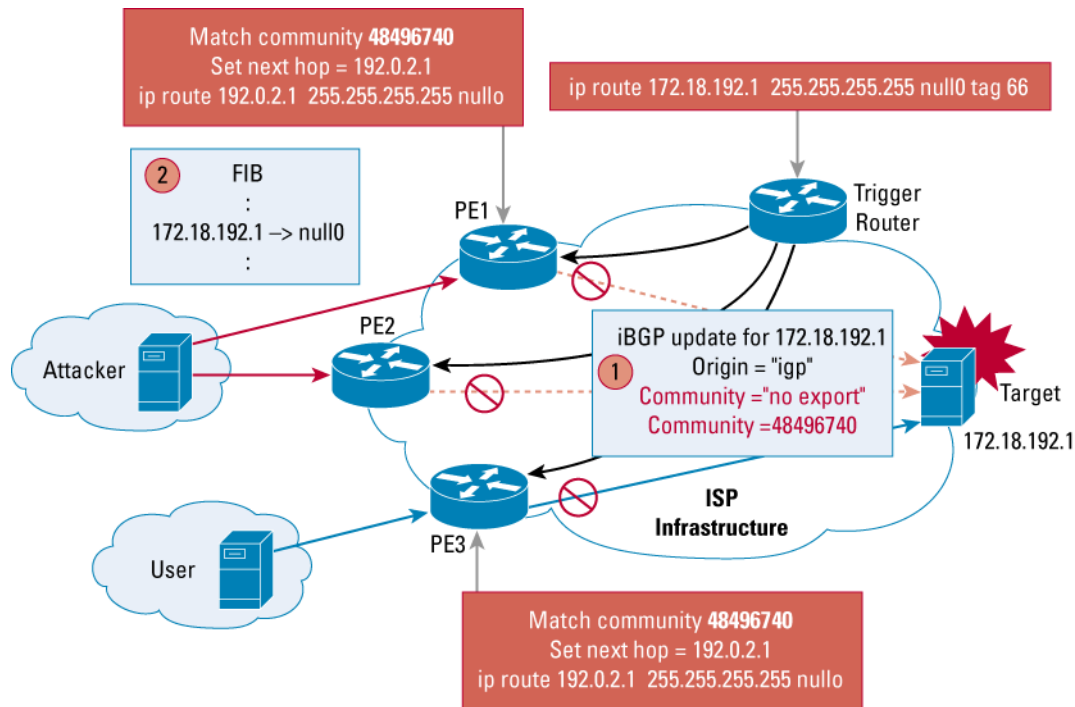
Match community **48496740**
Set next hop = 192.0.2.1
ip route 192.0.2.1 255.255.255.255 nullo

ip route 172.18.192.1 255.255.255.255 null0 tag 66

2 FIB
:
172.18.192.1 –> null0
:

PE1

Trigger Router

PE2

Attacker

iBGP update for 172.18.192.1
1 Origin = "igp"
Community ="no export"
Community =48496740

Target
172.18.192.1

ISP Infrastructure

User

PE3

Match community **48496740**
Set next hop = 192.0.2.1
ip route 192.0.2.1 255.255.255.255 nullo